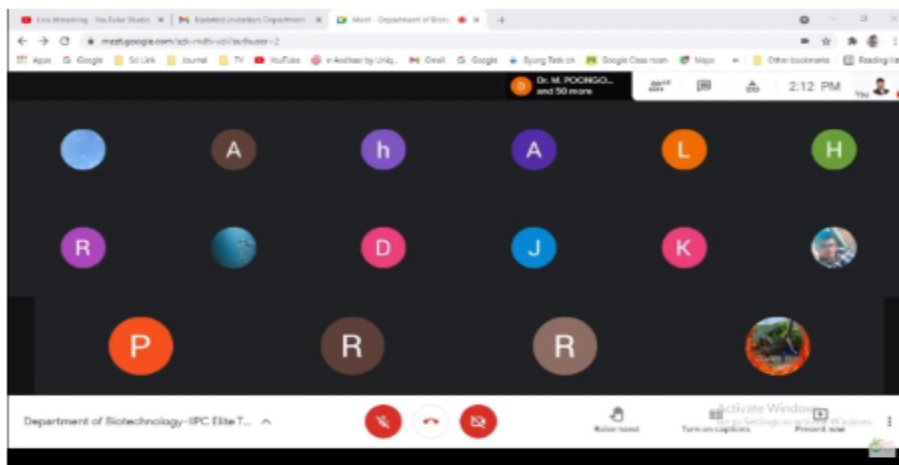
Live Streaming - YouTube Studio ×
Updated invitation Department ×
Meet - Department of Biotec ×
+
meet.google.com/xdi-mdh-vdi?authuser=2
Apps
Google
Sci Link
Journal
TV
YouTube
e-Aadhaar by Uniq..
Gmail
Google
Byung Tak ch
Google Classroom
Maps
»
Other bookmarks
Reading list
Dr. M. POONGO...
and 50 more
2:12 PM
You
A
h
A
L
H
R
D
J
K
P
R
R
Department of Biotechnology-IIPC Elite T...
Raise hand
Turn on captions
Present now
Activate Windows
Go to Settings to activate Windows.